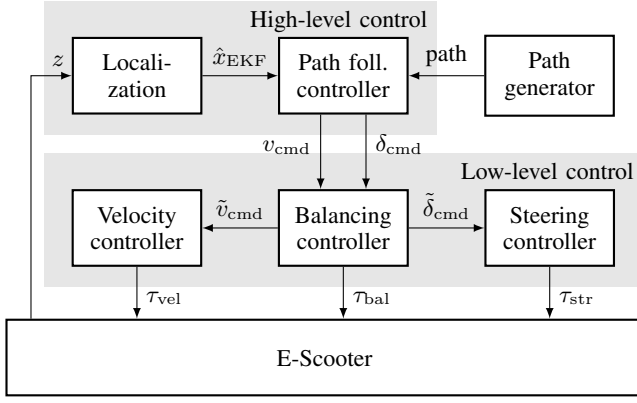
High-level control

$z$

Localization

$\hat{x}_{\text{EKF}}$

Path foll. controller

path

Path generator

$v_{\text{cmd}}$

$\delta_{\text{cmd}}$

Low-level control

Velocity controller

$\tilde{v}_{\text{cmd}}$

Balancing controller

$\tilde{\delta}_{\text{cmd}}$

Steering controller

$\tau_{\text{vel}}$

$\tau_{\text{bal}}$

$\tau_{\text{str}}$

E-Scooter